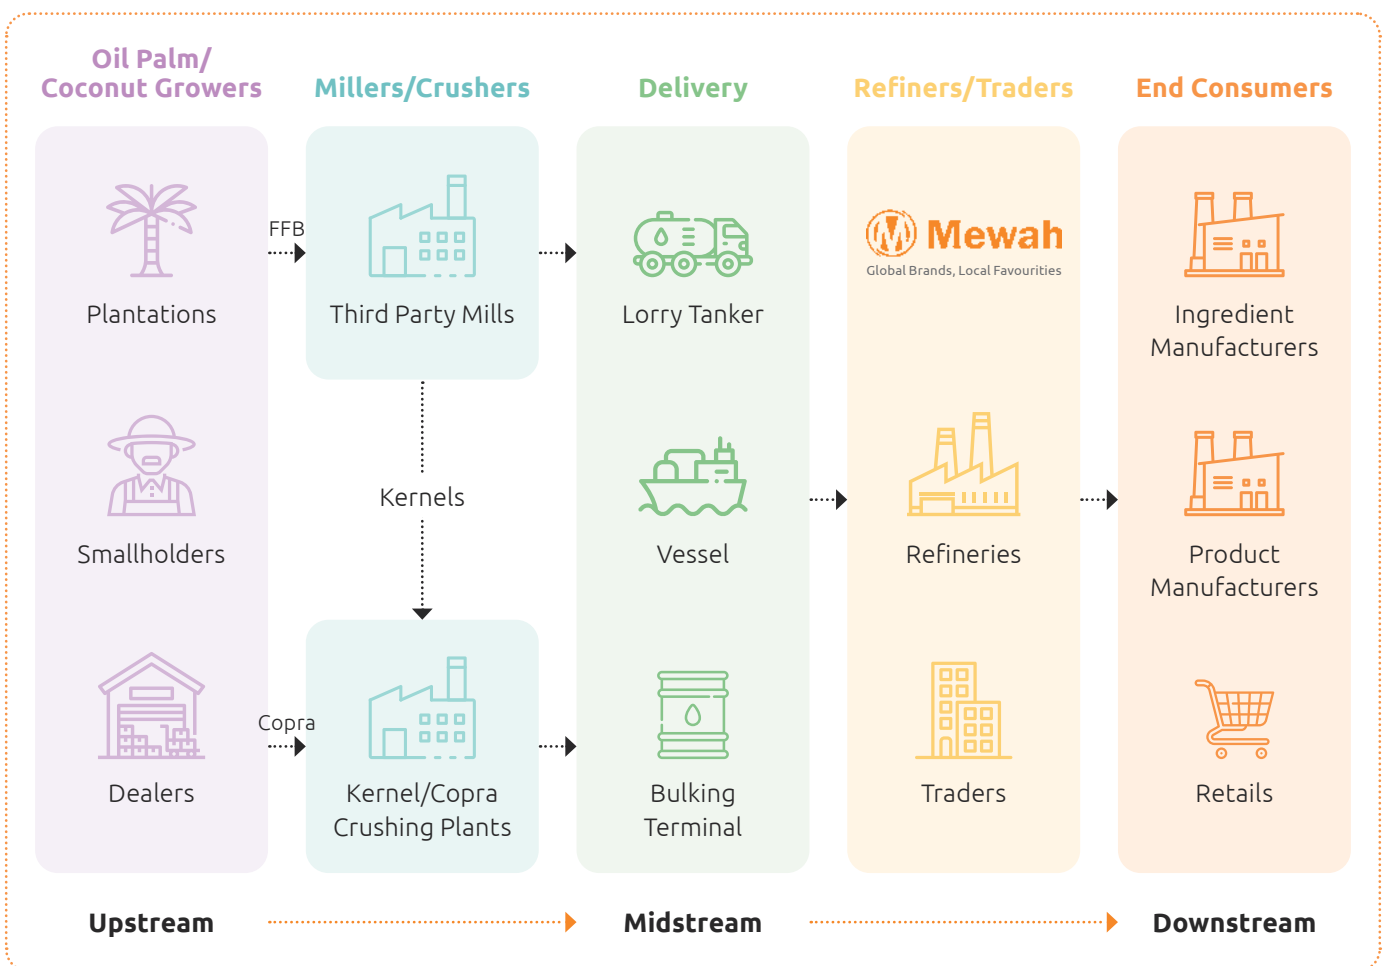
Oil Palm/ Coconut Growers

Millers/Crushers

Delivery

Refiners/Traders

End Consumers

Plantations

FFB

Third Party Mills

Lorry Tanker

Mewah
Global Brands, Local Favourities

Ingredient Manufacturers

Smallholders

Kernels

Vessel

Refineries

Product Manufacturers

Dealers

Copra

Kernel/Copra Crushing Plants

Bulking Terminal

Traders

Retails

Upstream

Midstream

Downstream